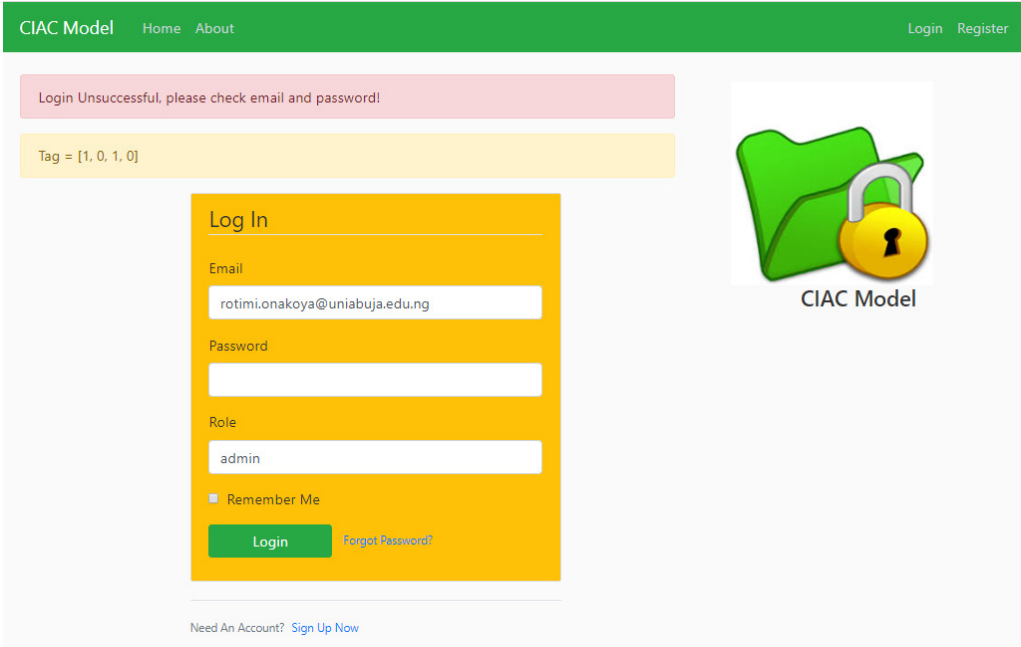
CIAC Model Home About Login Register

Login Unsuccessful, please check email and password!

Tag = [1, 0, 1, 0]

Log In

Email

rotimi.onakoya@uniabuja.edu.ng

Password

Role

admin

Remember Me

Login Forgot Password?

Need An Account? Sign Up Now

CIAC Model